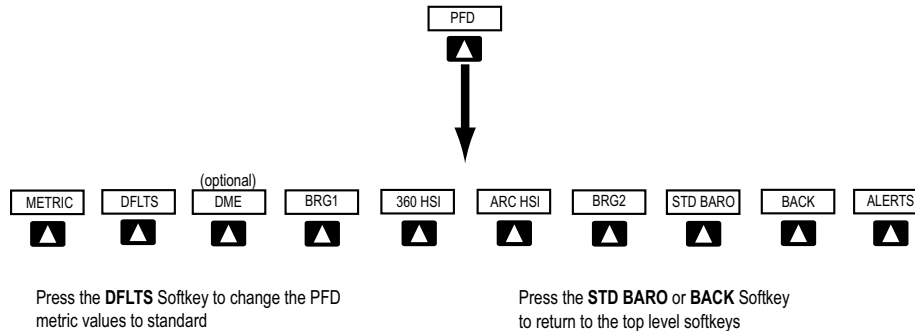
PFD

(optional)

| METRIC | DFLTS | DME | BRG1 | 360 HSI | ARC HSI | BRG2 | STD BARO | BACK | ALERTS |
|---|---|---|---|---|---|---|---|---|---|

Press the **DFLTS** Softkey to change the PFD metric values to standard

Press the **STD BARO** or **BACK** Softkey to return to the top level softkeys